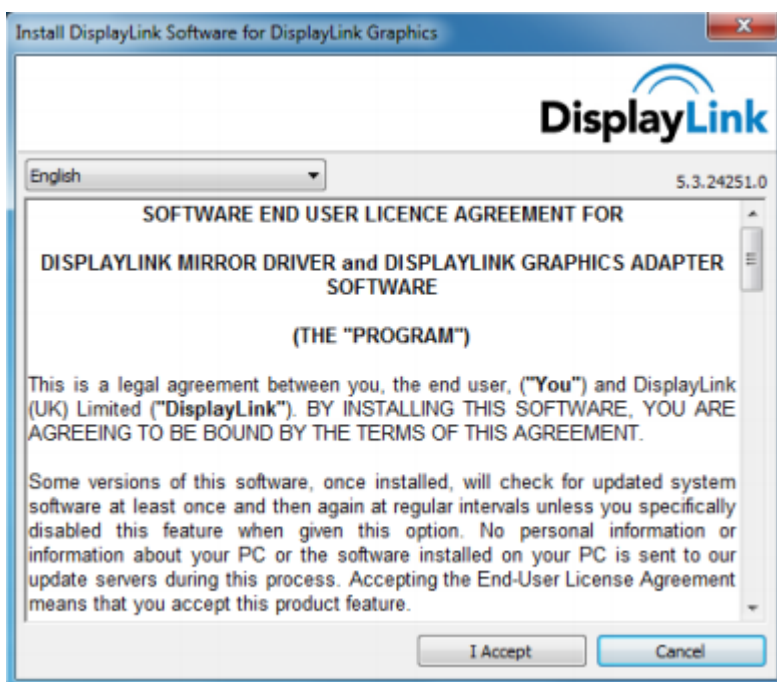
Install DisplayLink Software for DisplayLink Graphics

DisplayLink

English

5.3.24251.0

SOFTWARE END USER LICENCE AGREEMENT FOR

DISPLAYLINK MIRROR DRIVER and DISPLAYLINK GRAPHICS ADAPTER SOFTWARE

(THE "PROGRAM")

This is a legal agreement between you, the end user, ("You") and DisplayLink (UK) Limited ("DisplayLink"). BY INSTALLING THIS SOFTWARE, YOU ARE AGREEING TO BE BOUND BY THE TERMS OF THIS AGREEMENT.

Some versions of this software, once installed, will check for updated system software at least once and then again at regular intervals unless you specifically disabled this feature when given this option. No personal information or information about your PC or the software installed on your PC is sent to our update servers during this process. Accepting the End-User License Agreement means that you accept this product feature.

I Accept

Cancel